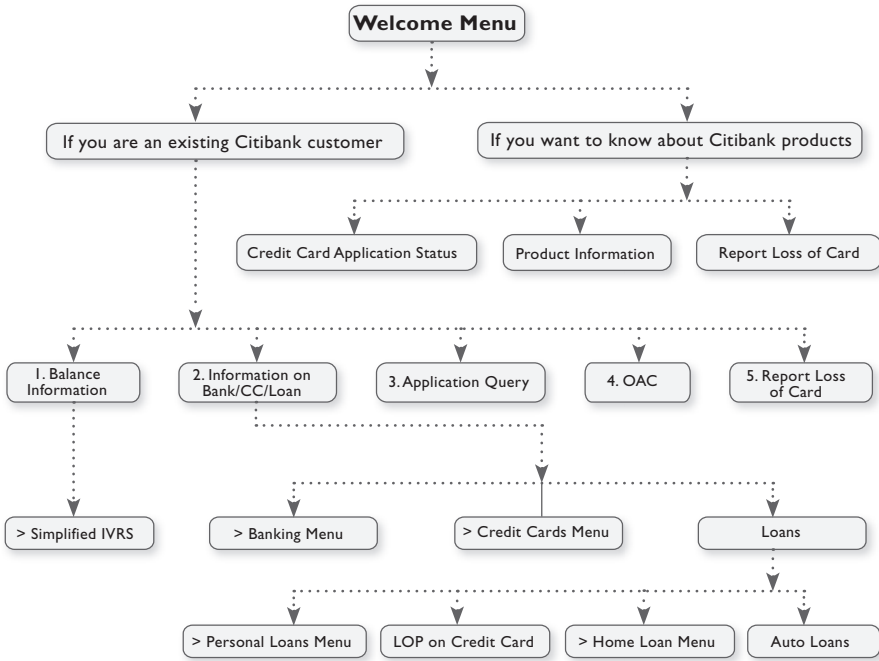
Welcome Menu

If you are an existing Citibank customer

If you want to know about Citibank products

Credit Card Application Status

Product Information

Report Loss of Card

1. Balance Information

2. Information on Bank/CC/Loan

3. Application Query

4. OAC

5. Report Loss of Card

> Simplified IVRS

> Banking Menu

> Credit Cards Menu

Loans

> Personal Loans Menu

LOP on Credit Card

> Home Loan Menu

Auto Loans